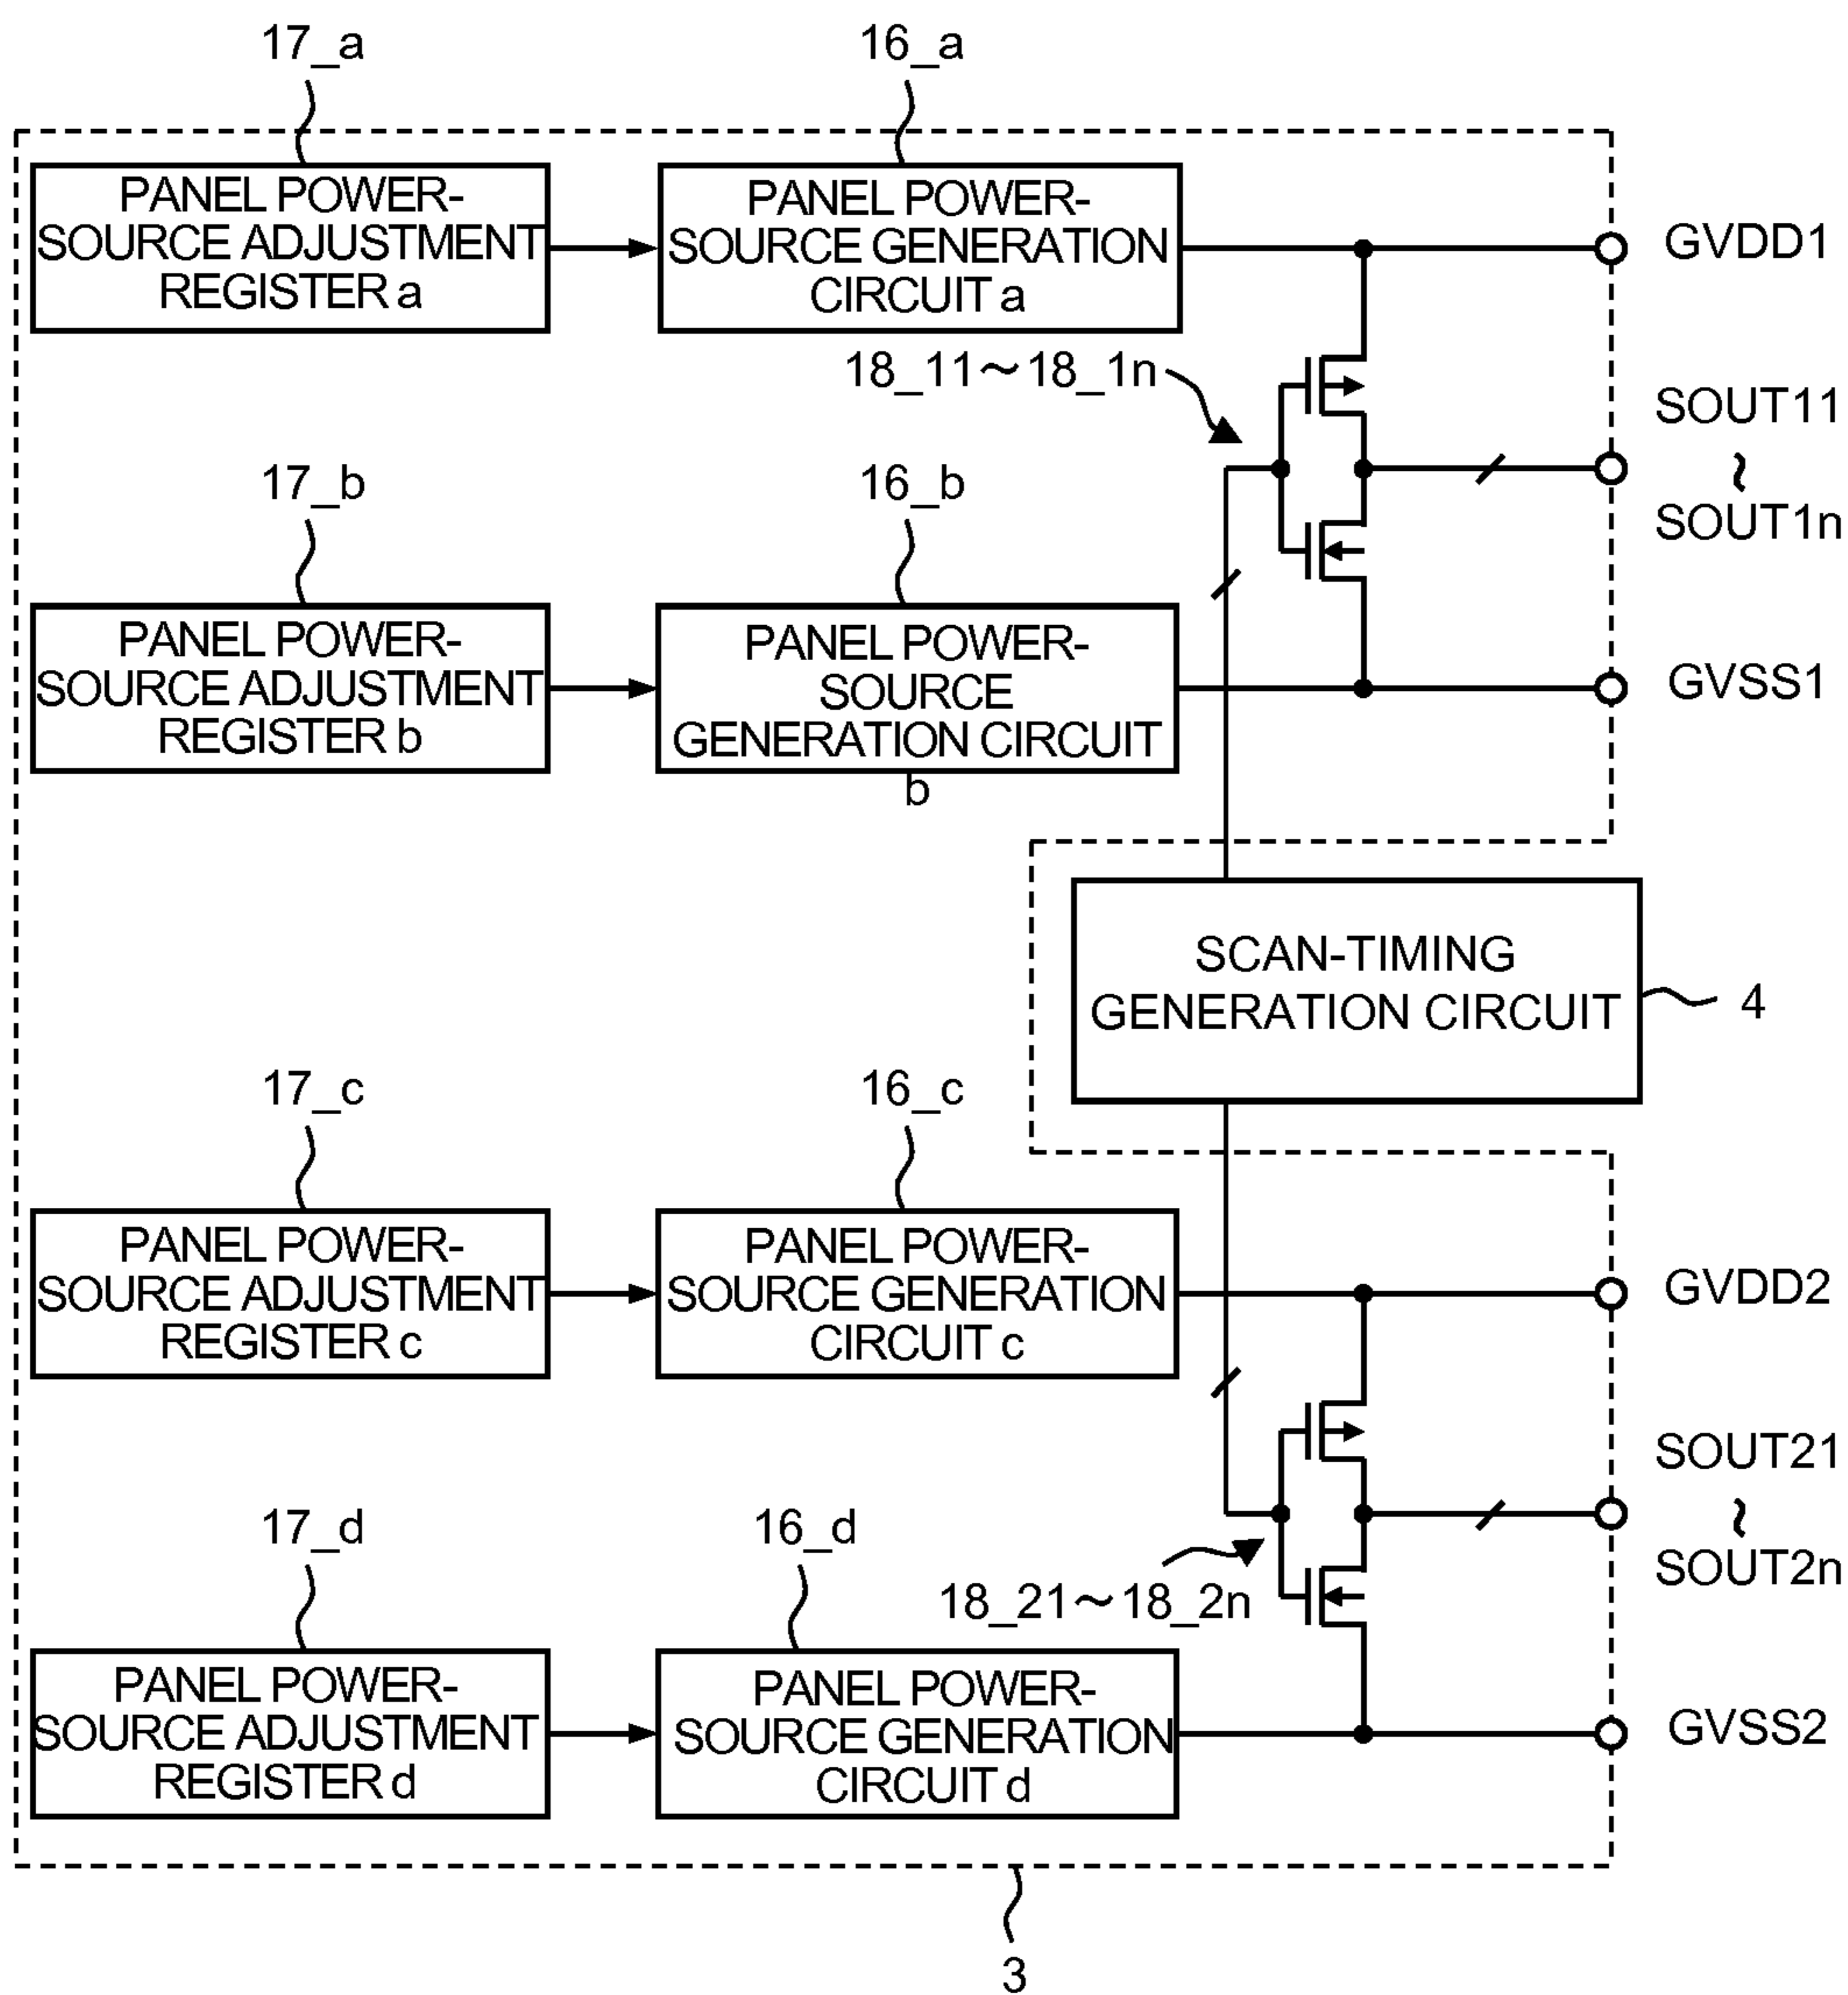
17_a

16_a

PANEL POWER-SOURCE ADJUSTMENT REGISTER a

PANEL POWER-SOURCE GENERATION CIRCUIT a

GVDD1

18_11～18_1n

SOUT11
~
SOUT1n

17_b

16_b

PANEL POWER-SOURCE ADJUSTMENT REGISTER b

PANEL POWER-SOURCE GENERATION CIRCUIT b

GVSS1

SCAN-TIMING GENERATION CIRCUIT

4

17_c

16_c

PANEL POWER-SOURCE ADJUSTMENT REGISTER c

PANEL POWER-SOURCE GENERATION CIRCUIT c

GVDD2

SOUT21
~
SOUT2n

18_21～18_2n

17_d

16_d

PANEL POWER-SOURCE ADJUSTMENT REGISTER d

PANEL POWER-SOURCE GENERATION CIRCUIT d

GVSS2

3